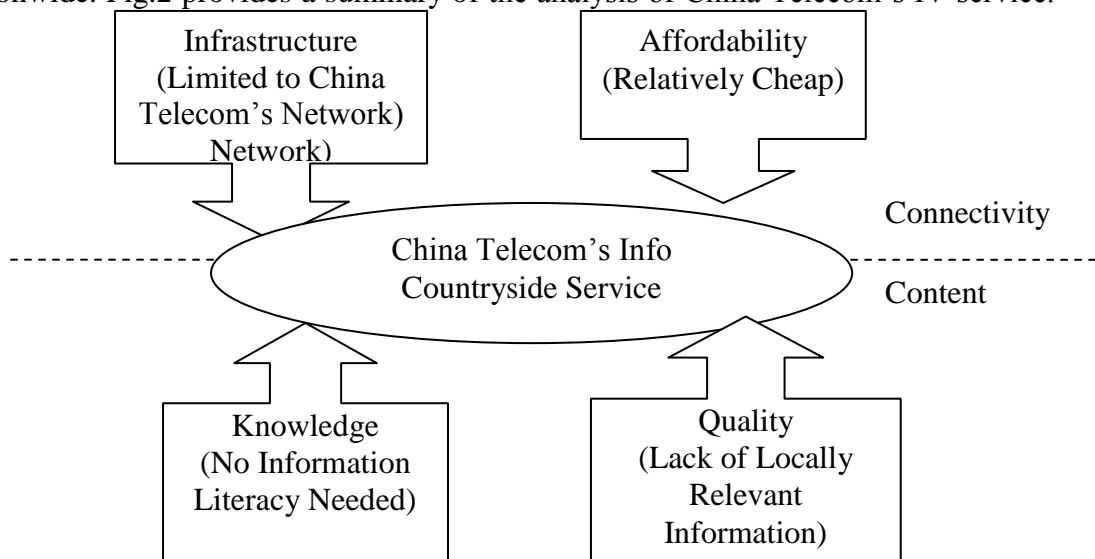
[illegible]side. Fig.2 provides a summary of the analysis of China Telecom's IV service.

Infrastructure (Limited to China Telecom's Network) Network)

Affordability (Relatively Cheap)

Connectivity

China Telecom's Info Countryside Service

Content

Knowledge (No Information Literacy Needed)

Quality (Lack of Locally Relevant Information)